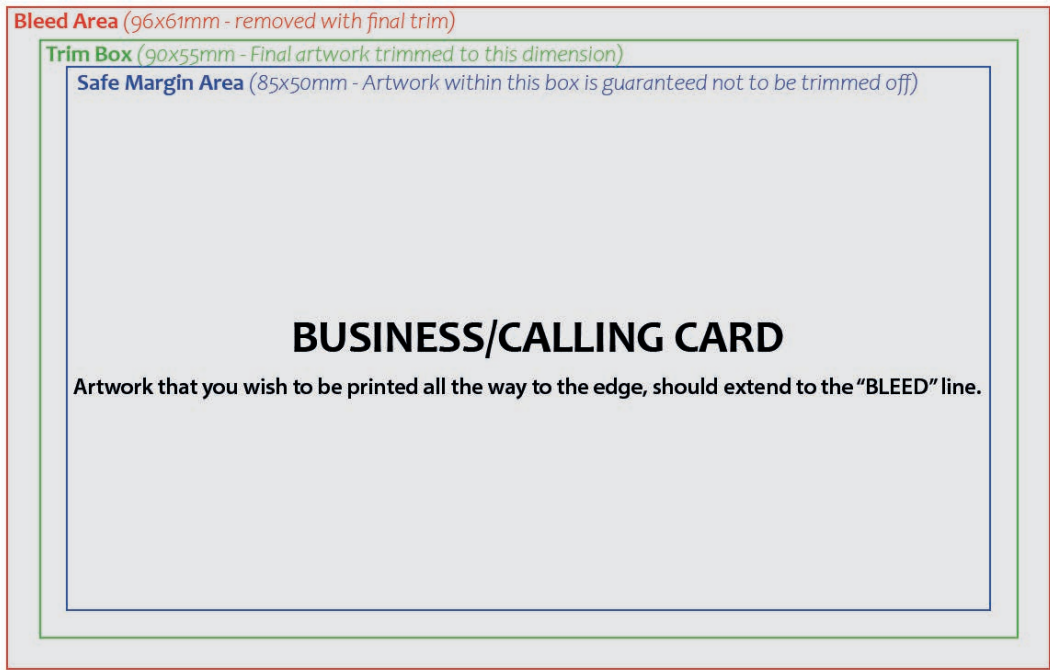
Bleed Area (96x61mm - removed with final trim)

Trim Box (90x55mm - Final artwork trimmed to this dimension)

Safe Margin Area (85x50mm - Artwork within this box is guaranteed not to be trimmed off)

BUSINESS/CALLING CARD

Artwork that you wish to be printed all the way to the edge, should extend to the "BLEED" line.